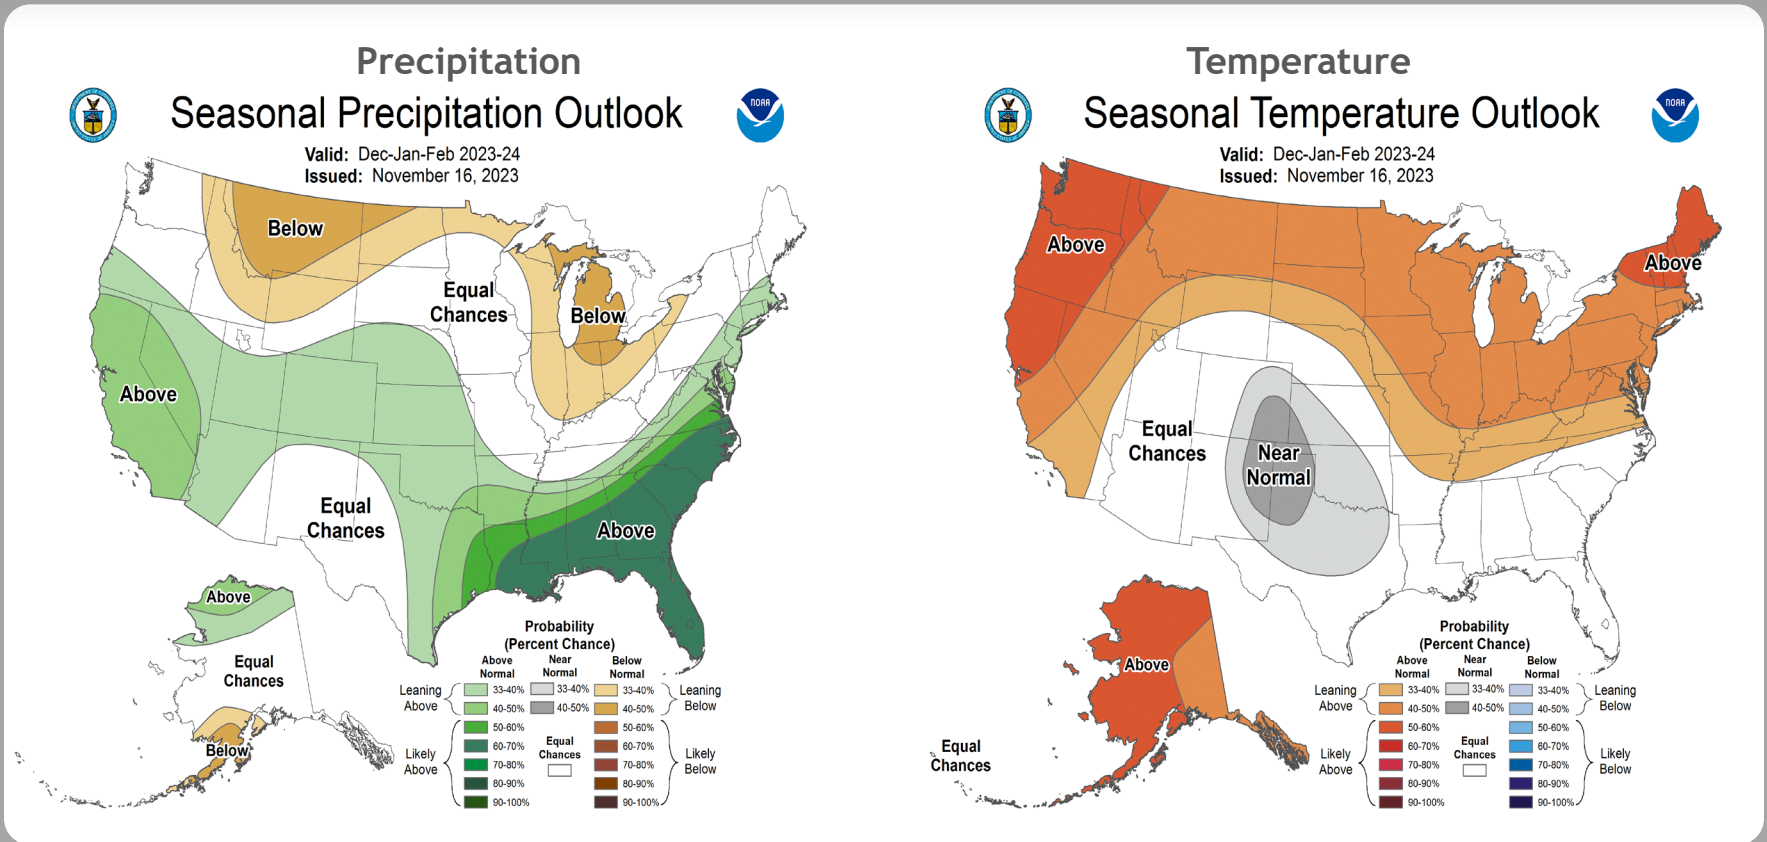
Precipitation

Seasonal Precipitation Outlook

NOAA

Valid: Dec-Jan-Feb 2023-24
Issued: November 16, 2023

Below

Equal Chances

Below

Above

Equal Chances

Above

Above

Equal Chances

Below

Probability (Percent Chance)

| | Above Normal | Near Normal | Below Normal | |
|---|---|---|---|---|
| Leaning Above | 33-40% | 33-40% | 33-40% | Leaning Below |
| | 40-50% | 40-50% | 40-50% | |
| Likely Above | 50-60% | Equal Chances | 50-60% | Likely Below |
| | 60-70% | | 60-70% | |
| | 70-80% | | 70-80% | |
| | 80-90% | | 80-90% | |
| | 90-100% | | 90-100% | |

Temperature

Seasonal Temperature Outlook

NOAA

Valid: Dec-Jan-Feb 2023-24
Issued: November 16, 2023

Above

Above

Equal Chances

Near Normal

Above

Equal Chances

Probability (Percent Chance)

| | Above Normal | Near Normal | Below Normal | |
|---|---|---|---|---|
| Leaning Above | 33-40% | 33-40% | 33-40% | Leaning Below |
| | 40-50% | 40-50% | 40-50% | |
| Likely Above | 50-60% | Equal Chances | 50-60% | Likely Below |
| | 60-70% | | 60-70% | |
| | 70-80% | | 70-80% | |
| | 80-90% | | 80-90% | |
| | 90-100% | | 90-100% | |